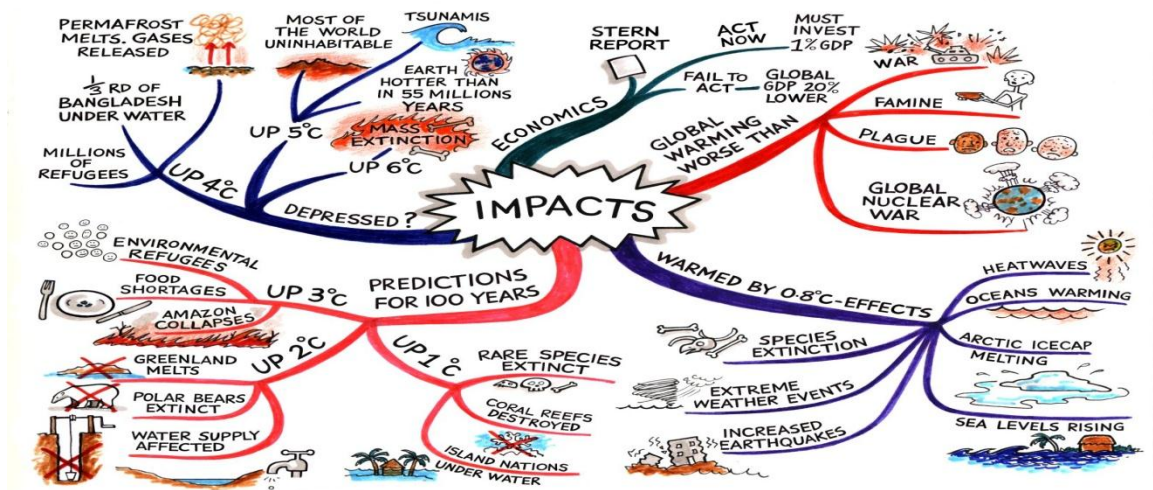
PERMAFROST MELTS. GASES RELEASED

MOST OF THE WORLD UNINHABITABLE

TSUNAMIS

EARTH HOTTER THAN IN 55 MILLIONS YEARS

$\frac{1}{3}$ RD OF BANGLADESH UNDER WATER

UP 5°C

MASS EXTINCTION

MILLIONS OF REFUGEES

UP 4°C

UP 6°C

DEPRESSED?

STERN REPORT

ECONOMICS

ACT NOW

MUST INVEST 1% GDP

FAIL TO ACT

GLOBAL GDP 20% LOWER

WAR

GLOBAL WARMING WORSE THAN

FAMINE

PLAGUE

GLOBAL NUCLEAR WAR

IMPACTS

ENVIRONMENTAL REFUGEES

FOOD SHORTAGES

UP 3°C

AMAZON COLLAPSES

PREDICTIONS FOR 100 YEARS

GREENLAND MELTS

UP 2°C

POLAR BEARS EXTINCT

WATER SUPPLY AFFECTED

UP 1°C

RARE SPECIES EXTINCT

CORAL REEFS DESTROYED

ISLAND NATIONS UNDER WATER

WARMED BY 0.8°C-EFFECTS

HEATWAVES

OCEANS WARMING

SPECIES EXTINCTION

ARCTIC ICECAP MELTING

EXTREME WEATHER EVENTS

INCREASED EARTHQUAKES

SEA LEVELS RISING